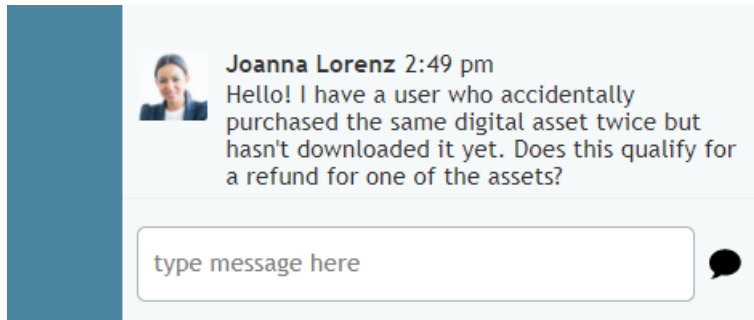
Joanna Lorenz 2:49 pm
Hello! I have a user who accidentally purchased the same digital asset twice but hasn't downloaded it yet. Does this qualify for a refund for one of the assets?

type message here